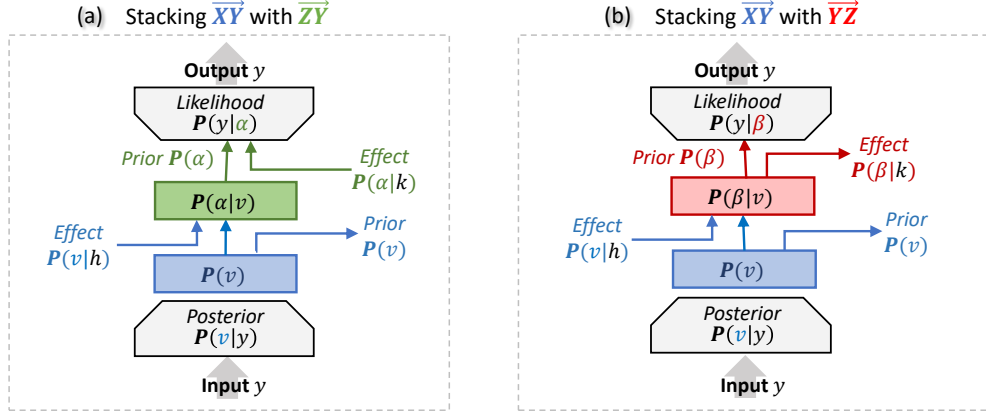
(a) Stacking $\overrightarrow{XY}$ with $\overrightarrow{ZY}$

Output $y$

Likelihood
$P(y|\alpha)$

Prior $P(\alpha)$

Effect
$P(\alpha|k)$

$P(\alpha|v)$

Effect
$P(v|h)$

Prior
$P(v)$

$P(v)$

Posterior
$P(v|y)$

Input $y$

(b) Stacking $\overrightarrow{XY}$ with $\overrightarrow{YZ}$

Output $y$

Likelihood
$P(y|\beta)$

Prior $P(\beta)$

Effect
$P(\beta|k)$

$P(\beta|v)$

Effect
$P(v|h)$

Prior
$P(v)$

$P(v)$

Posterior
$P(v|y)$

Input $y$